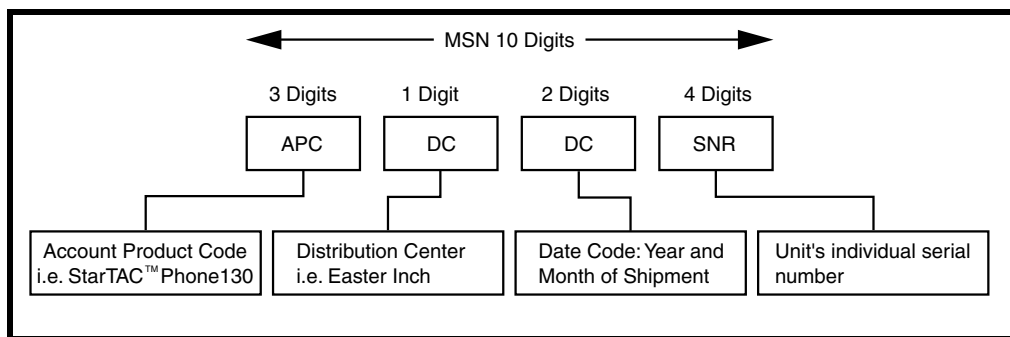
MSN 10 Digits

3 Digits
APC
Account Product Code i.e. StarTAC™ Phone130

1 Digit
DC
Distribution Center i.e. Easter Inch

2 Digits
DC
Date Code: Year and Month of Shipment

4 Digits
SNR
Unit's individual serial number